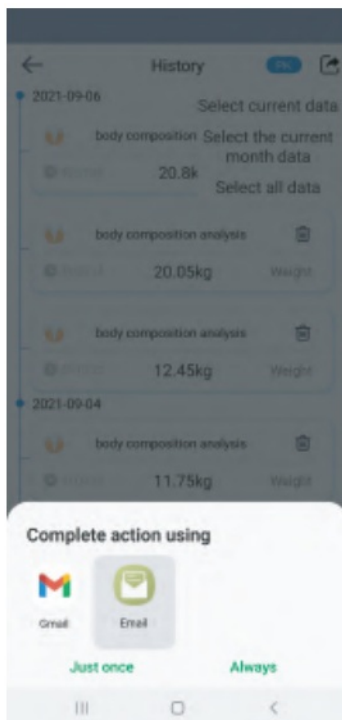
History

2021-09-06

body composition

20.8k

Select current data

Select the current month data

Select all data

body composition analysis

20.05kg

Weight

body composition analysis

12.45kg

Weight

2021-09-04

body composition analysis

11.75kg

Weight

Complete action using

Gmail

Email

Just once

Always